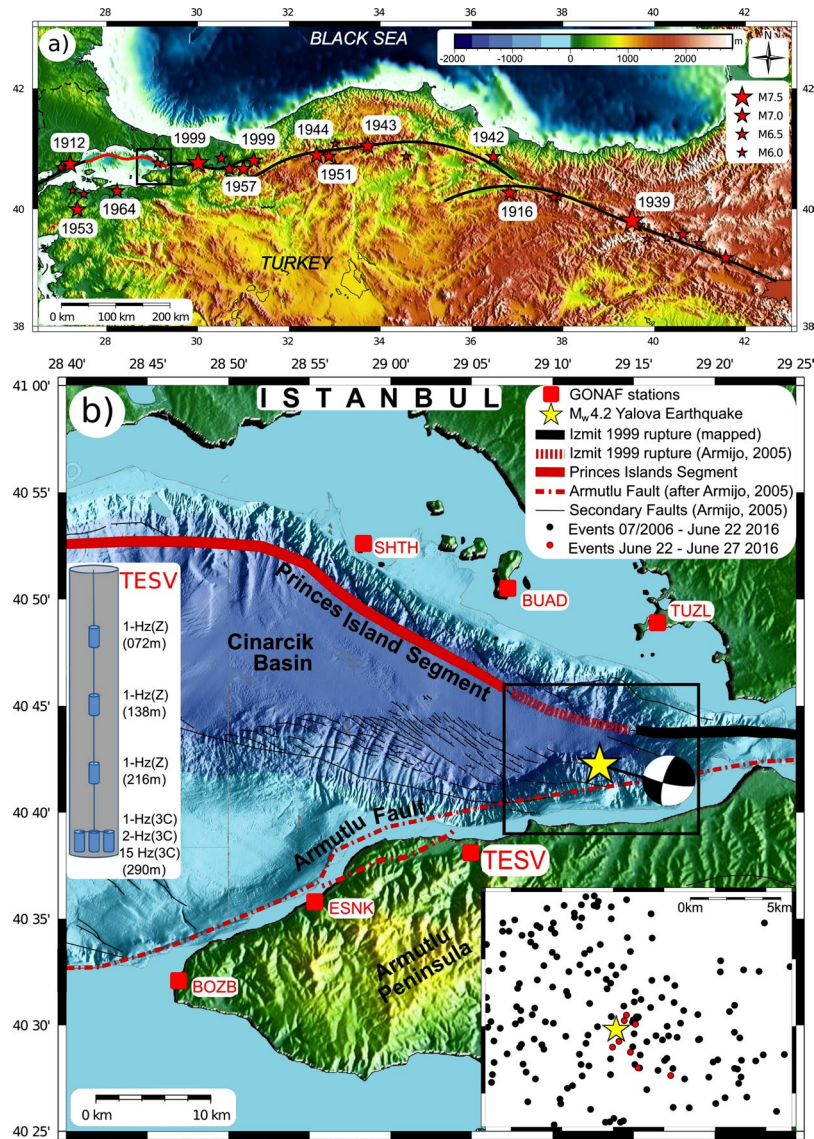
a)

28 30 32 34 36 38 40 42

BLACK SEA

-2000 -1000 0 1000 2000 m

N

42

M7.5
M7.0
M6.5
M6.0

1912 1999 1999 1944 1943 1942

1957 1951

1964 1916 1939

1953

40 40

TURKEY

0 km 100 km 200 km

38 38

28 40' 28 45' 28 50' 28 55' 29 00' 29 05' 29 10' 29 15' 29 20' 29 25'

41 00'

b)

I S T A N B U L

GONAF stations
$M_w$4.2 Yalova Earthquake
Izmit 1999 rupture (mapped)
Izmit 1999 rupture (Armijo, 2005)
Princes Islands Segment
Armutlu Fault (after Armijo, 2005)
Secondary Faults (Armijo, 2005)
Events 07/2006 - June 22 2016
Events June 22 - June 27 2016

40 55'

SHTH

40 50'

TESV

1-Hz(Z) (072m)

1-Hz(Z) (138m)

1-Hz(Z) (216m)

1-Hz(3C) 2-Hz(3C) 15 Hz(3C) (290m)

BUAD

TUZL

Cinarcik Basin

Princes Island Segment

40 45'

40 40'

Armutlu Fault

TESV

40 35'

ESNK

Armutlu Peninsula

0km 5km

BOZB

40 30'

0 km 10 km

40 25'